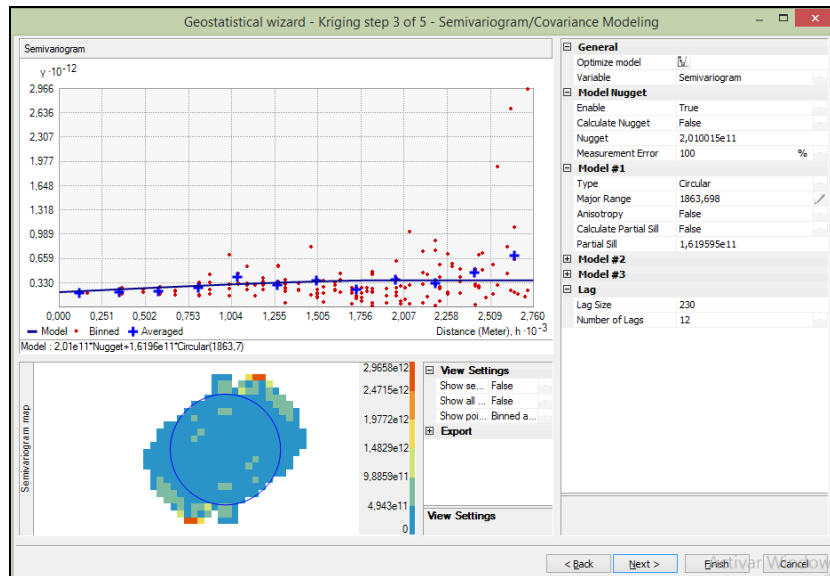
Geostatistical wizard - Kriging step 3 of 5 - Semivariogram/Covariance Modeling

Semivariogram

$\gamma \cdot 10^{-12}$

2,966
2,636
2,307
1,977
1,648
1,318
0,989
0,659
0,330

0,000 0,251 0,502 0,753 1,004 1,255 1,505 1,756 2,007 2,258 2,509 2,760

Model • Binned + Averaged

Distance (Meter), $h \cdot 10^{-3}$

Model : 2,01e11*Nugget+1,6196e11*Circular(1863,7)

Semivariogram map

2,9658e12
2,4715e12
1,9772e12
1,4829e12
9,8859e11
4,943e11
0

View Settings
Show se... False
Show all ... False
Show poi... Binned a...
Export

View Settings

| | |
|---|---|
| **General** | |
| Optimize model | |
| Variable | Semivariogram |
| **Model Nugget** | |
| Enable | True |
| Calculate Nugget | False |
| Nugget | 2,010015e11 |
| Measurement Error | 100 % |
| **Model #1** | |
| Type | Circular |
| Major Range | 1863,698 |
| Anisotropy | False |
| Calculate Partial Sill | False |
| Partial Sill | 1,619595e11 |
| **Model #2** | |
| **Model #3** | |
| **Lag** | |
| Lag Size | 230 |
| Number of Lags | 12 |

< Back Next > Finish Cancel

Activar Window